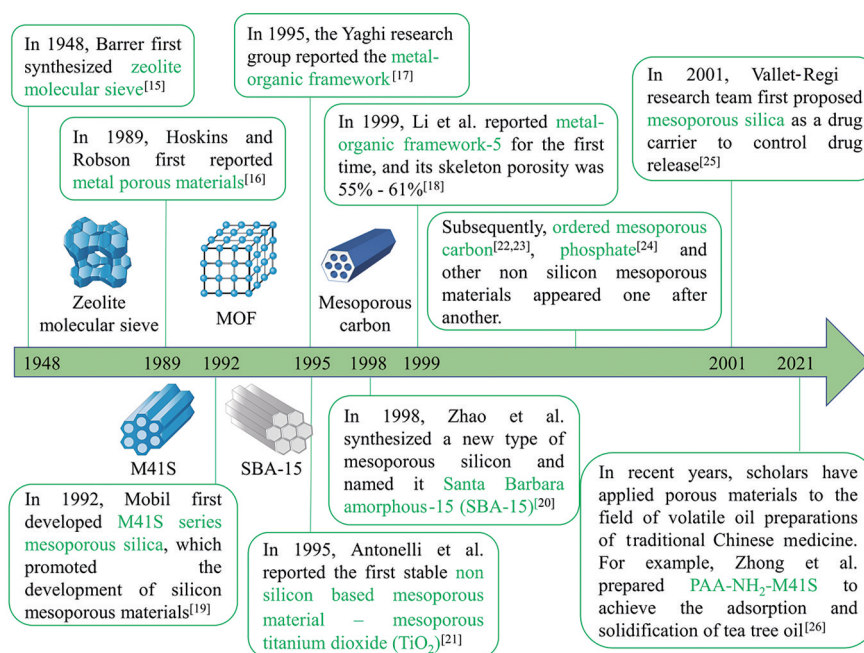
In 1948, Barrer first synthesized zeolite molecular sieve$^{[15]}$

In 1995, the Yaghi research group reported the metal-organic framework$^{[17]}$

In 2001, Vallet-Regi research team first proposed mesoporous silica as a drug carrier to control drug release$^{[25]}$

In 1989, Hoskins and Robson first reported metal porous materials$^{[16]}$

In 1999, Li et al. reported metal-organic framework-5 for the first time, and its skeleton porosity was 55% - 61%$^{[18]}$

Subsequently, ordered mesoporous carbon$^{[22,23]}$, phosphate$^{[24]}$ and other non silicon mesoporous materials appeared one after another.

Zeolite molecular sieve

MOF

Mesoporous carbon

1948 1989 1992 1995 1998 1999 2001 2021

M41S

SBA-15

In 1998, Zhao et al. synthesized a new type of mesoporous silicon and named it Santa Barbara amorphous-15 (SBA-15)$^{[20]}$

In recent years, scholars have applied porous materials to the field of volatile oil preparations of traditional Chinese medicine. For example, Zhong et al. prepared PAA-NH$_2$-M41S to achieve the adsorption and solidification of tea tree oil$^{[26]}$

In 1992, Mobil first developed M41S series mesoporous silica, which promoted the development of silicon mesoporous materials$^{[19]}$

In 1995, Antonelli et al. reported the first stable non silicon based mesoporous material – mesoporous titanium dioxide (TiO$_2$)$^{[21]}$